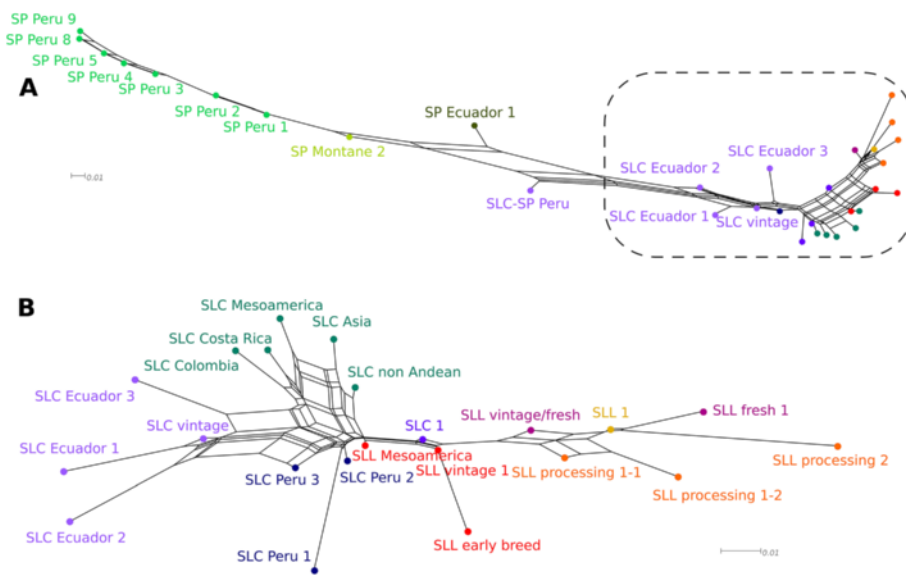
A

SP Peru 9
SP Peru 8
SP Peru 5
SP Peru 4
SP Peru 3
SP Peru 2
SP Peru 1
SP Montane 2
SP Ecuador 1
SLC-SP Peru
SLC Ecuador 2
SLC Ecuador 1
SLC vintage
SLC Ecuador 3
0.01

B

SLC Mesoamerica
SLC Asia
SLC Costa Rica
SLC Colombia
SLC non Andean
SLC Ecuador 3
SLC vintage
SLC Ecuador 1
SLC Ecuador 2
SLC Peru 3
SLC Peru 2
SLC Peru 1
SLC 1
SLL Mesoamerica
SLL vintage 1
SLL early breed
SLL vintage/fresh
SLL 1
SLL fresh 1
SLL processing 1-1
SLL processing 1-2
SLL processing 2
0.01